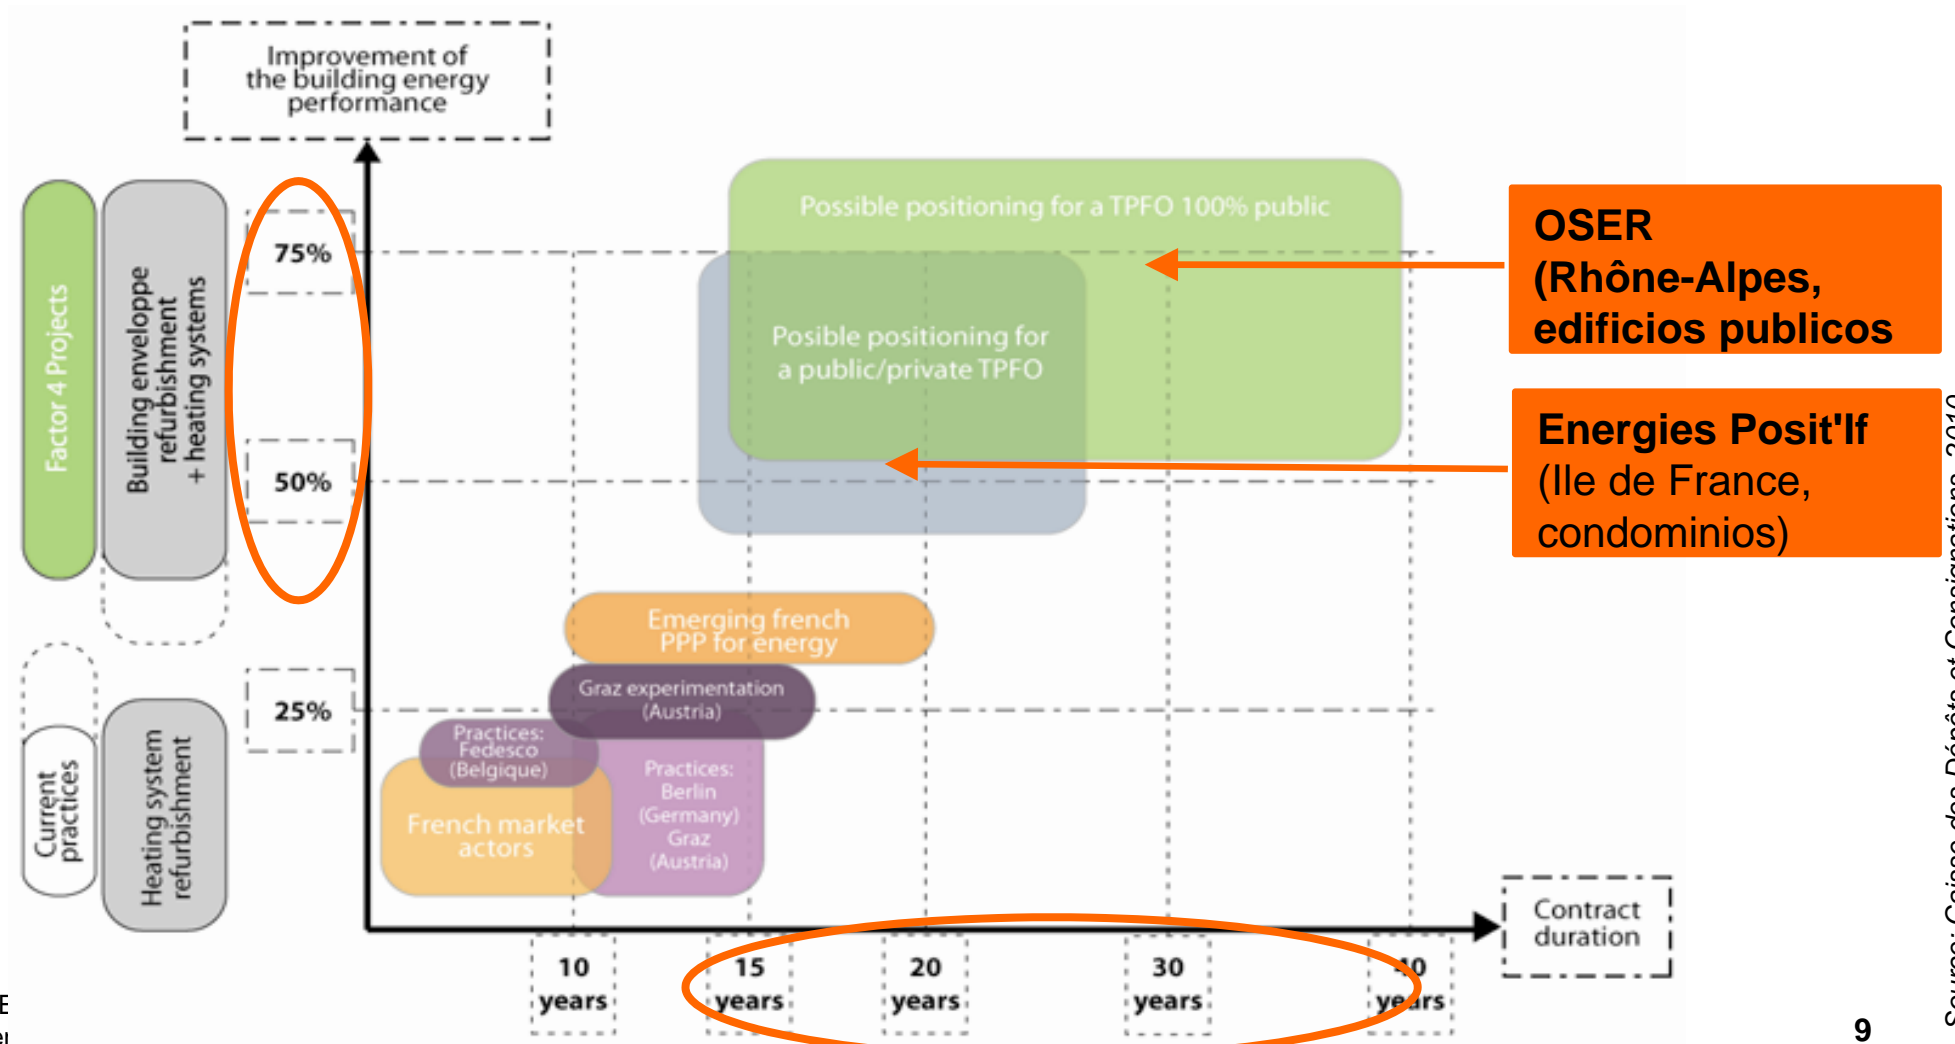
Improvement of the building energy performance

Factor 4 Projects

Building envelope refurbishment + heating systems

Current practices

Heating system refurbishment

75%

50%

25%

Possible positioning for a TPFO 100% public

Posible positioning for a public/private TPFO

Emerging french PPP for energy

Graz experimentation (Austria)

Practices: Fedesco (Belgique)

Practices: Berlin (Germany) Graz (Austria)

French market actors

Contract duration

10 years

15 years

20 years

30 years

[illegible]0 ye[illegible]rs

OSER (Rhône-Alpes, edificios publicos

Energies Posit'If (Ile de France, condominios)

Source: Caisse des Dépôts et Consignations, 2010

9

E
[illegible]